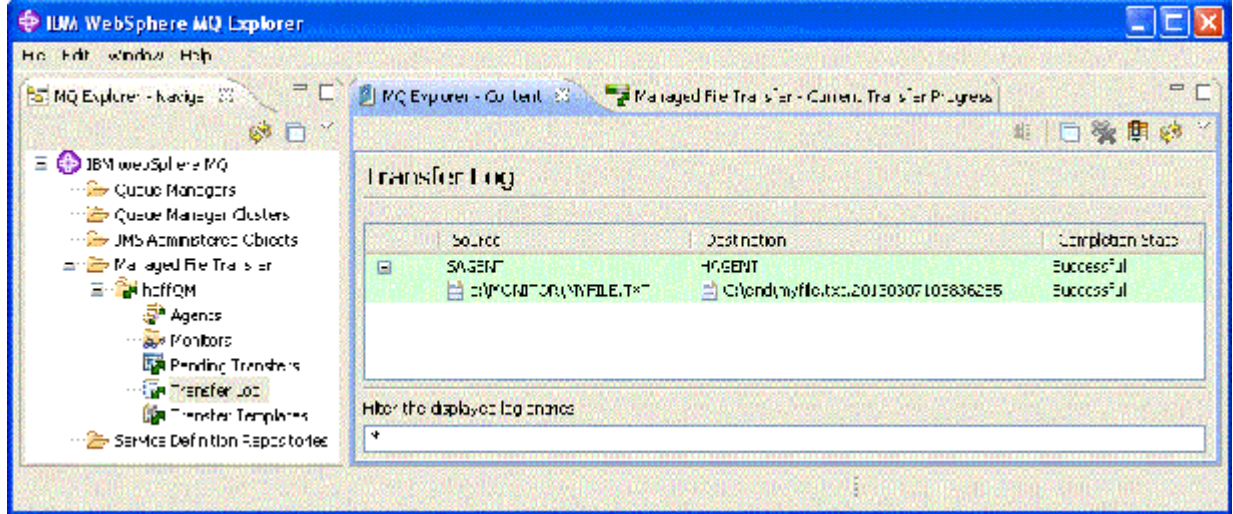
IBM WebSphere MQ Explorer

File Edit Window Help

MQ Explorer - Navigat

IBM WebSphere MQ
Queue Managers
Queue Manager Clusters
JMS Administered Objects
Managed File Transfer
hcffQM
Agents
Monitors
Pending Transfers
Transfer Log
Transfer Templates
Service Definition Repositories

MQ Explorer - Content

Managed File Transfer - Current Transfer Progress

Transfer Log

| | Source | Destination | Completion State |
|---|---|---|---|
| ⊟ | SAGENT | HOGENT | Successful |
| | C:\MONITOR\MYFILE.TXT | C:\end\myfile.txt.20130307103836255 | Successful |

Filter the displayed log entries

*